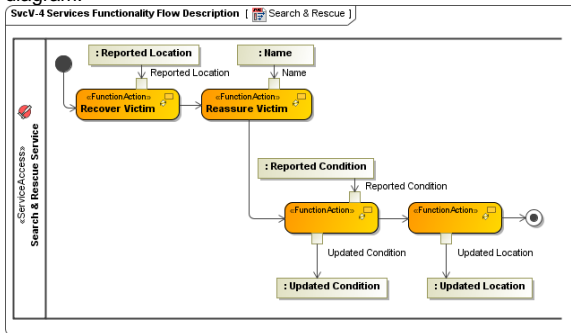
diagram.

SvcV-4 Services Functionality Flow Description [ Search & Rescue ]

«ServiceAccess» Search & Rescue Service

: Reported Location

Reported Location

: Name

Name

«FunctionAction» Recover Victim

«FunctionAction» Reassure Victim

: Reported Condition

Reported Condition

«FunctionAction»

«FunctionAction»

Updated Condition

Updated Location

: Updated Condition

: Updated Location